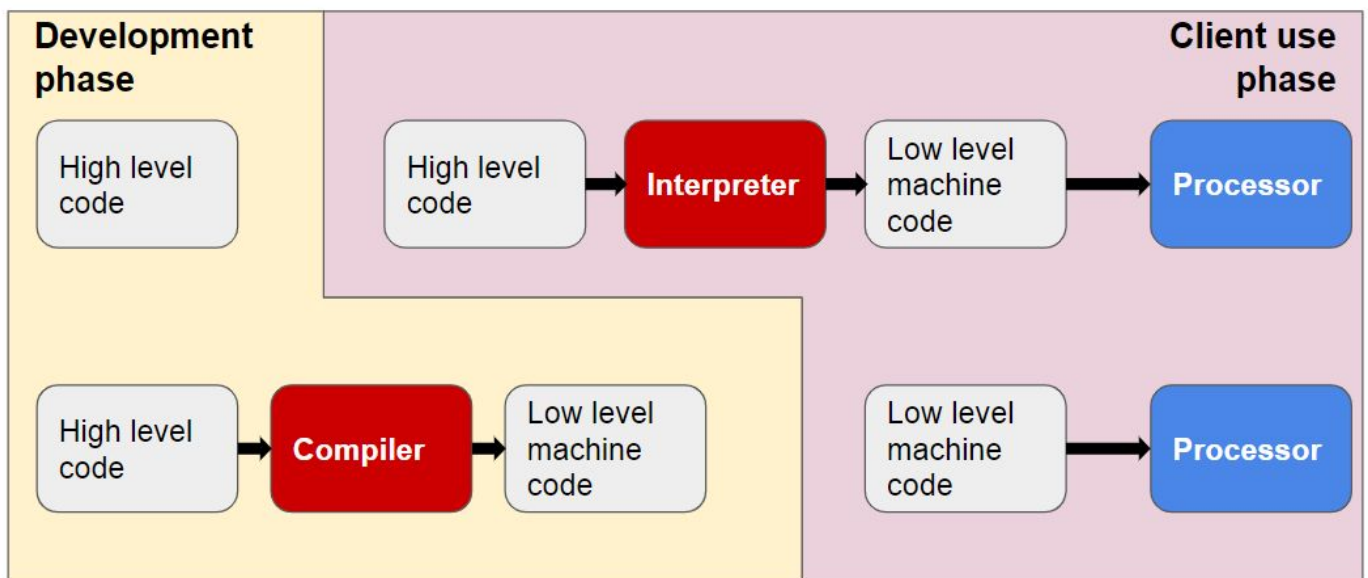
Development phase

Client use phase

High level code

High level code

Interpreter

Low level machine code

Processor

High level code

Compiler

Low level machine code

Low level machine code

Processor